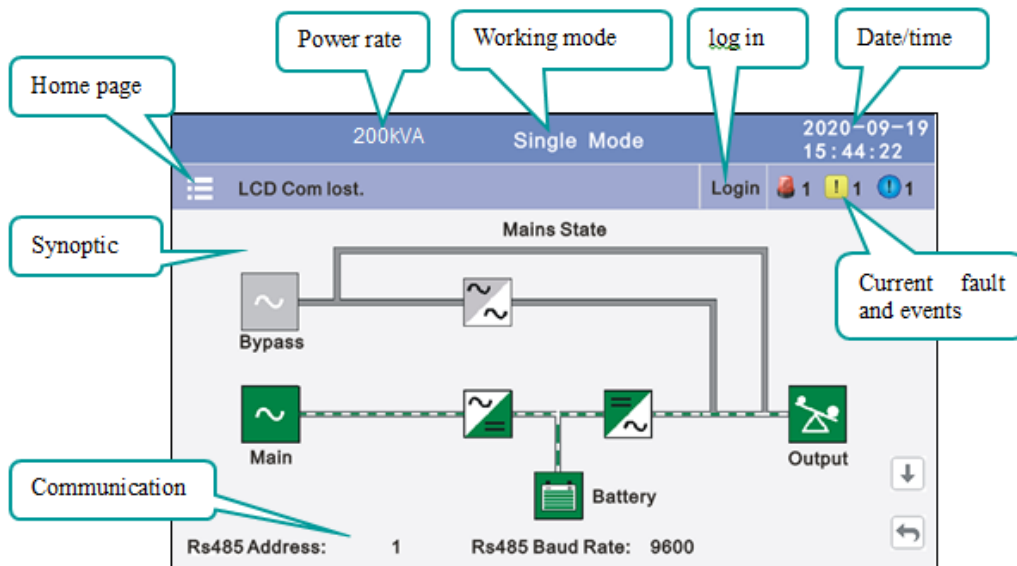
Power rate

Working mode

log in

Date/time

Home page

200kVA

Single Mode

2020-09-19
15:44:22

LCD Com lost.

Login

1 1 1

Synoptic

Mains State

Current fault and events

Bypass

Main

Output

Battery

Communication

Rs485 Address: 1

Rs485 Baud Rate: 9600